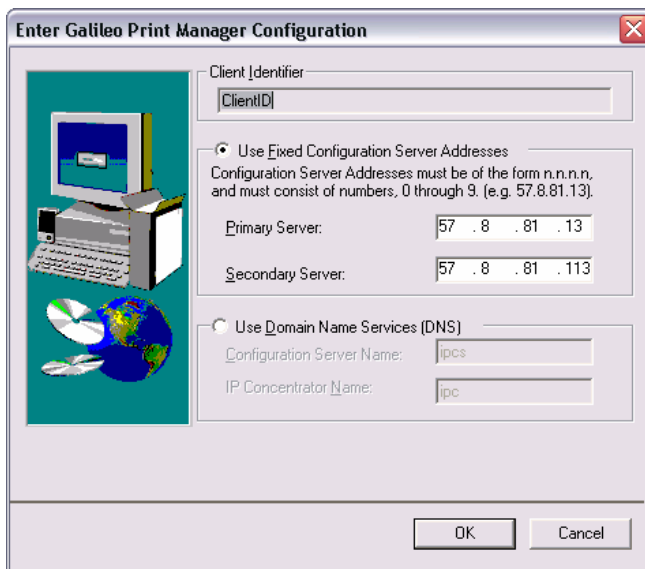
Enter Galileo Print Manager Configuration

Client Identifier

ClientID

Use Fixed Configuration Server Addresses

Configuration Server Addresses must be of the form n.n.n.n, and must consist of numbers, 0 through 9. (e.g. 57.8.81.13).

Primary Server: 57 . 8 . 81 . 13

Secondary Server: 57 . 8 . 81 . 113

Use Domain Name Services (DNS)

Configuration Server Name: ipcs

IP Concentrator Name: ipc

OK

Cancel